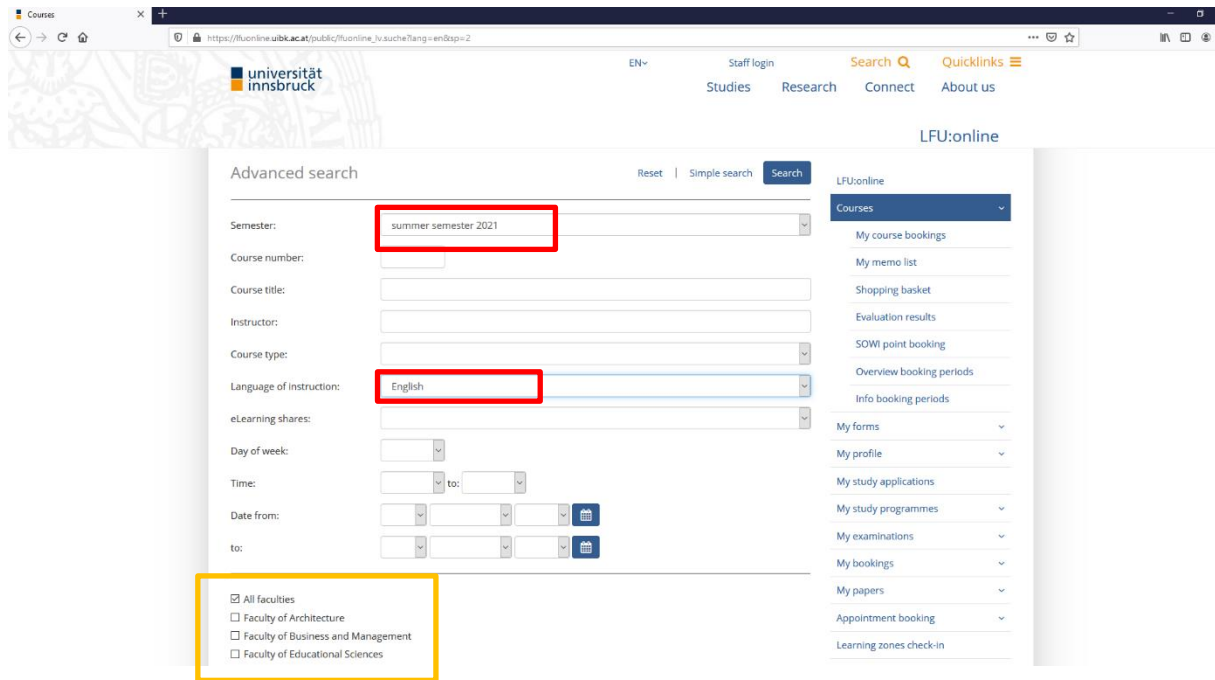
Courses

https://lfuonline.uibk.ac.at/public/lfuonline_lv.suche?lang=en&sp=2

universität innsbruck

EN

Staff login

Search

Quicklinks

Studies

Research

Connect

About us

LFU:online

Advanced search

Reset | Simple search

Search

Semester: summer semester 2021

Course number:

Course title:

Instructor:

Course type:

Language of instruction: English

eLearning shares:

Day of week:

Time: to:

Date from:

to:

☑ All faculties
☐ Faculty of Architecture
☐ Faculty of Business and Management
☐ Faculty of Educational Sciences

LFU:online

Courses

My course bookings

My memo list

Shopping basket

Evaluation results

SOWI point booking

Overview booking periods

Info booking periods

My forms

My profile

My study applications

My study programmes

My examinations

My bookings

My papers

Appointment booking

Learning zones check-in